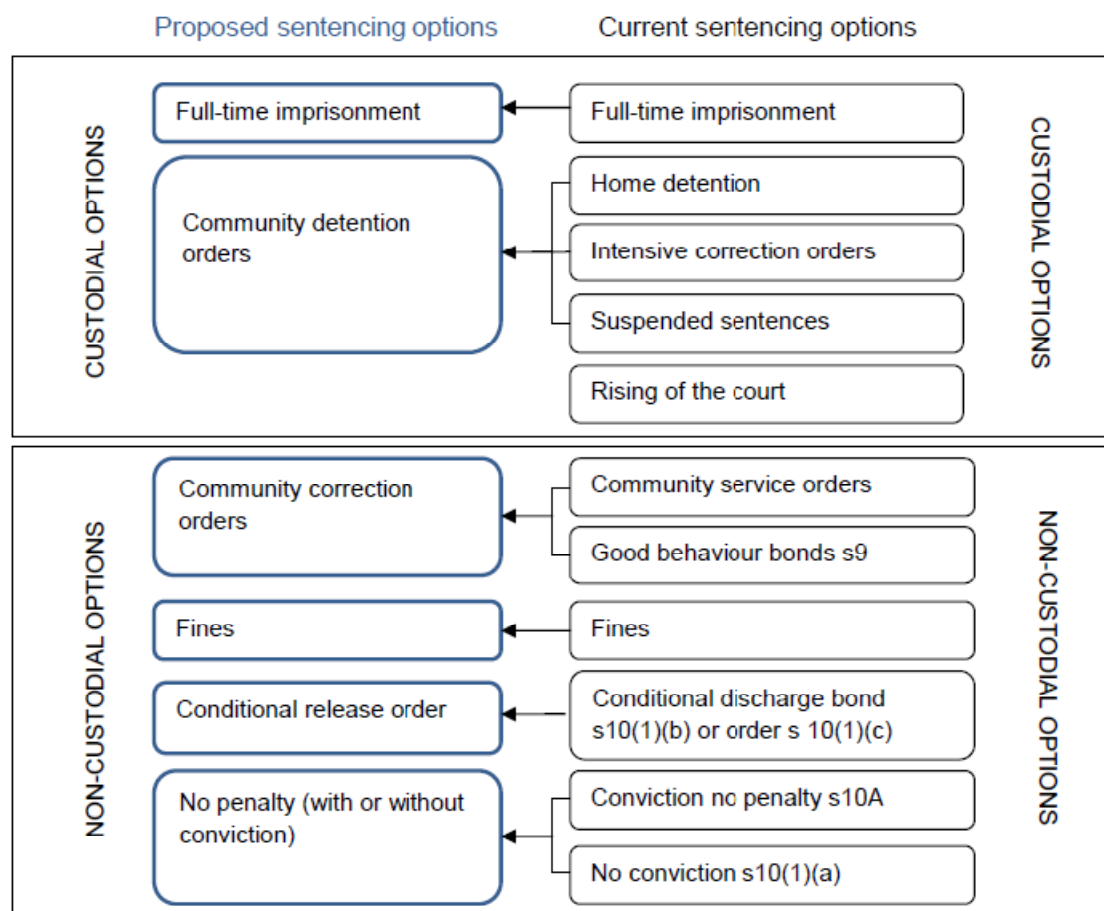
Proposed sentencing options

Current sentencing options

CUSTODIAL OPTIONS

Full-time imprisonment

Community detention orders

Full-time imprisonment

Home detention

Intensive correction orders

Suspended sentences

Rising of the court

CUSTODIAL OPTIONS

NON-CUSTODIAL OPTIONS

Community correction orders

Fines

Conditional release order

No penalty (with or without conviction)

Community service orders

Good behaviour bonds s9

Fines

Conditional discharge bond s10(1)(b) or order s 10(1)(c)

Conviction no penalty s10A

No conviction s10(1)(a)

NON-CUSTODIAL OPTIONS